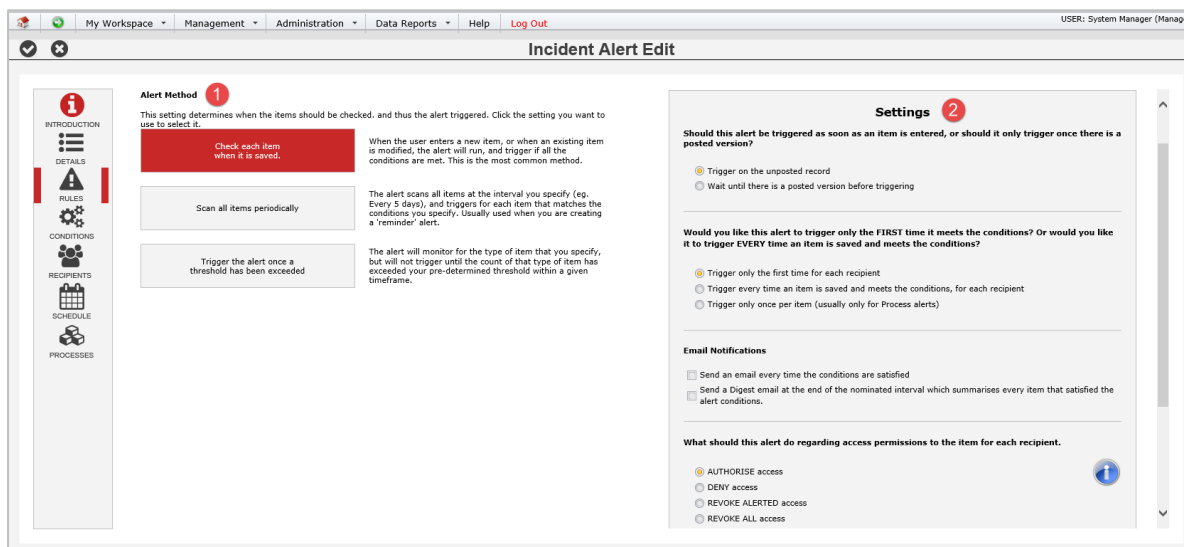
My Workspace ▾ Management ▾ Administration ▾ Data Reports ▾ Help Log Out

USER: System Manager (Manag

Incident Alert Edit

INTRODUCTION
DETAILS
RULES
CONDITIONS
RECIPIENTS
SCHEDULE
PROCESSES

Alert Method 1

This setting determines when the items should be checked. and thus the alert triggered. Click the setting you want to use to select it.

Check each item when it is saved.

When the user enters a new item, or when an existing item is modified, the alert will run, and trigger if all the conditions are met. This is the most common method.

Scan all items periodically

The alert scans all items at the interval you specify (eg. Every 5 days), and triggers for each item that matches the conditions you specify. Usually used when you are creating a 'reminder' alert.

Trigger the alert once a threshold has been exceeded

The alert will monitor for the type of item that you specify, but will not trigger until the count of that type of item has exceeded your pre-determined threshold within a given timeframe.

Settings 2

Should this alert be triggered as soon as an item is entered, or should it only trigger once there is a posted version?

Trigger on the unposted record
Wait until there is a posted version before triggering

Would you like this alert to trigger only the FIRST time it meets the conditions? Or would you like it to trigger EVERY time an item is saved and meets the conditions?

Trigger only the first time for each recipient
Trigger every time an item is saved and meets the conditions, for each recipient
Trigger only once per item (usually only for Process alerts)

Email Notifications

Send an email every time the conditions are satisfied
Send a Digest email at the end of the nominated interval which summarises every item that satisfied the alert conditions.

What should this alert do regarding access permissions to the item for each recipient.

AUTHORISE access
DENY access
REVOKE ALERTED access
REVOKE ALL access